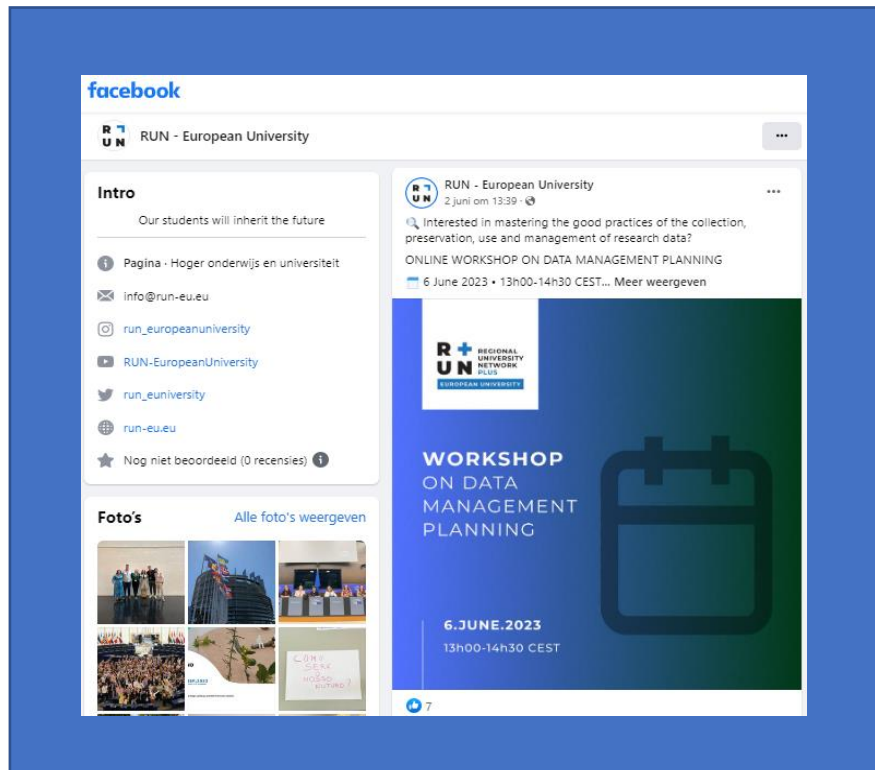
facebook

RUN - European University

Intro

Our students will inherit the future

Pagina · Hoger onderwijs en universiteit

info@run-eu.eu

run_europeanuniversity

RUN-EuropeanUniversity

run_euniversity

run-eu.eu

Nog niet beoordeeld (0 recensies)

Foto's

Alle foto's weergeven

RUN - European University
2 juni om 13:39

Interested in mastering the good practices of the collection, preservation, use and management of research data?

ONLINE WORKSHOP ON DATA MANAGEMENT PLANNING

6 June 2023 • 13h00-14h30 CEST... Meer weergeven

R UN REGIONAL UNIVERSITY NETWORK PLUS
EUROPEAN UNIVERSITY

WORKSHOP
ON DATA
MANAGEMENT
PLANNING

6.JUNE.2023
13h00-14h30 CEST

7